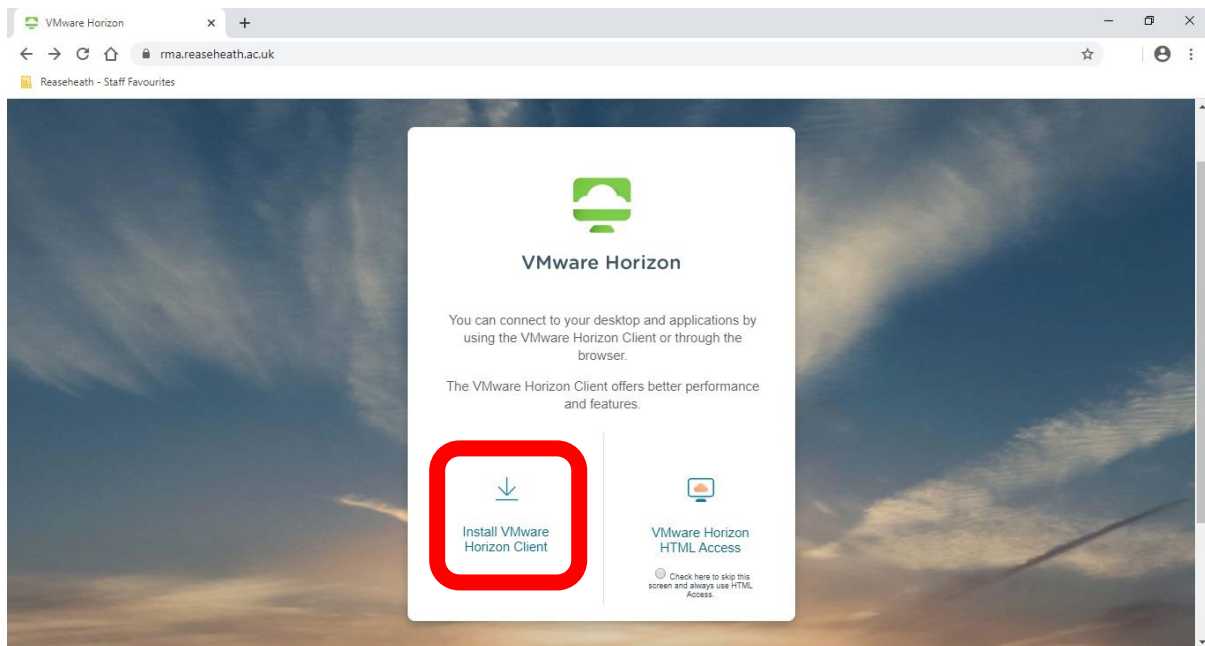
VMware Horizon

rma.reaseheath.ac.uk

Reaseheath - Staff Favourites

VMware Horizon

You can connect to your desktop and applications by using the VMware Horizon Client or through the browser.

The VMware Horizon Client offers better performance and features.

Install VMware Horizon Client

VMware Horizon HTML Access

Check here to skip this screen and always use HTML Access.